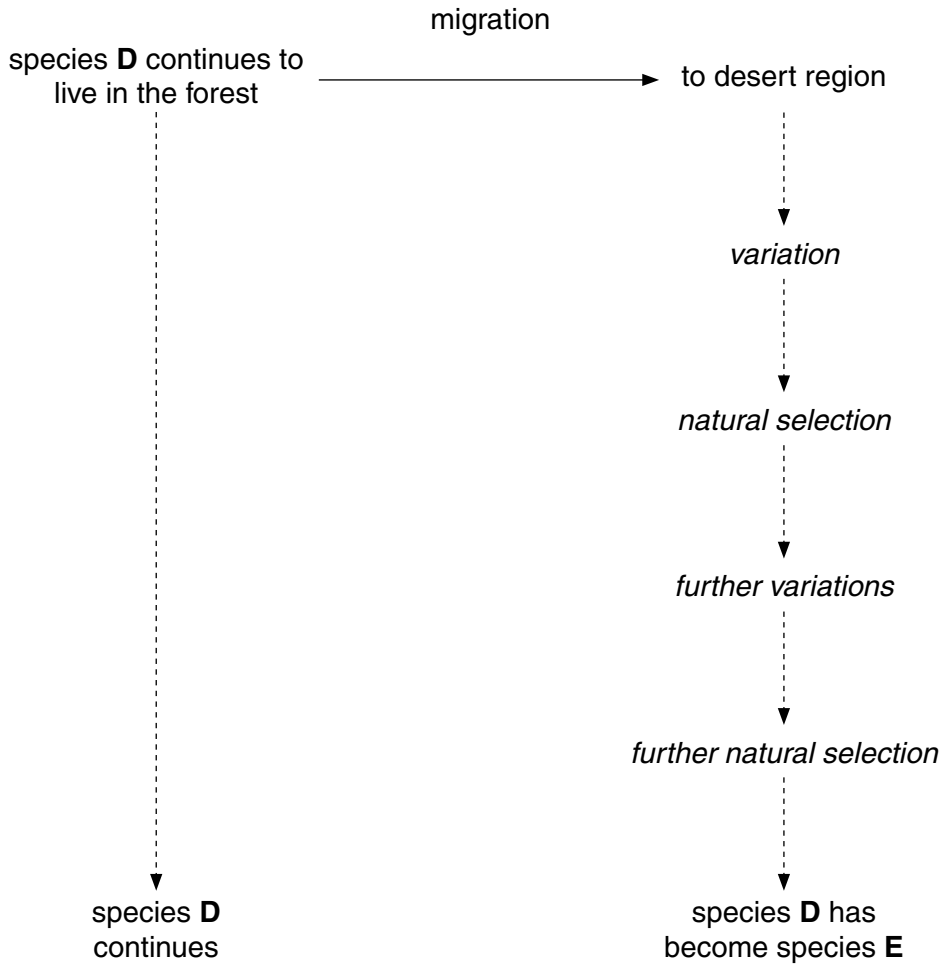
migration

species **D** continues to live in the forest

to desert region

*variation*

*natural selection*

*further variations*

*further natural selection*

species **D** continues

species **D** has become species **E**